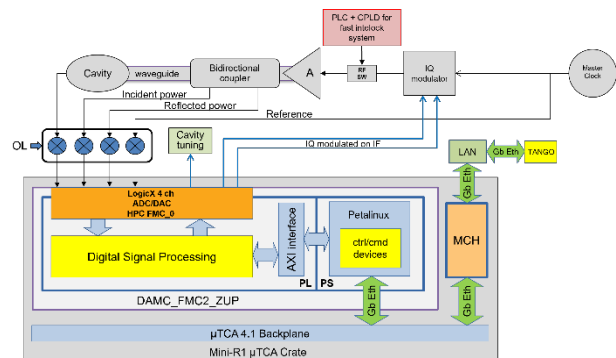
PLC + CPLD for fast interlock system

Cavity

waveguide

Bidirectional coupler

A

RF SW

IQ modulator

Master Clock

Incident power

Reflected power

Reference

OL

Cavity tuning

IQ modulated on IF

LAN

Gb Eth

TANGO

LogicX 4 ch ADC/DAC HPC FMC_0

Digital Signal Processing

AXI interface

Petalinux

ctrl/cmd devices

PL

PS

DAMC_FMC2_ZUP

Gb Eth

Gb Eth

Gb Eth

MCH

μTCA 4.1 Backplane

Mini-R1 μTCA Crate